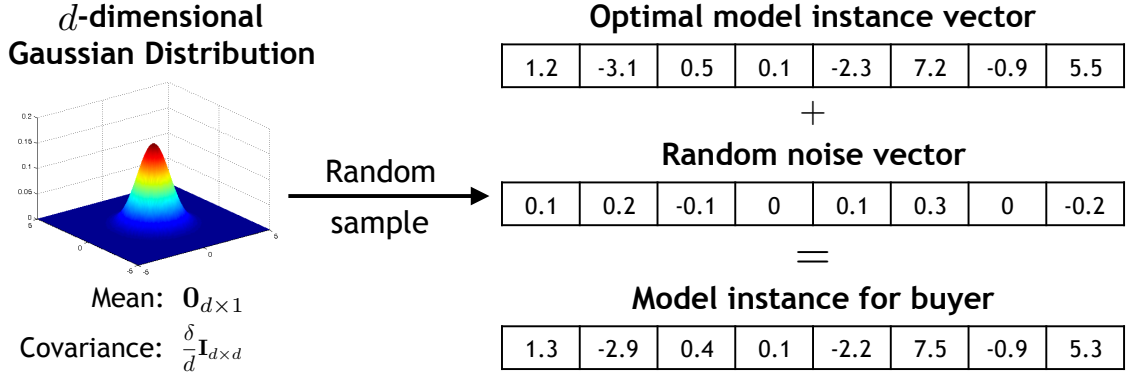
$d$-dimensional Gaussian Distribution

0.2
0.15
0.1
0.05
0
5
-5
-5
5

Mean: $\mathbf{0}_{d\times 1}$

Covariance: $\frac{\delta}{d}\mathbf{I}_{d\times d}$

Random sample

Optimal model instance vector

| 1.2 | -3.1 | 0.5 | 0.1 | -2.3 | 7.2 | -0.9 | 5.5 |
|---|---|---|---|---|---|---|---|

$+$

Random noise vector

| 0.1 | 0.2 | -0.1 | 0 | 0.1 | 0.3 | 0 | -0.2 |
|---|---|---|---|---|---|---|---|

$=$

Model instance for buyer

| 1.3 | -2.9 | 0.4 | 0.1 | -2.2 | 7.5 | -0.9 | 5.3 |
|---|---|---|---|---|---|---|---|